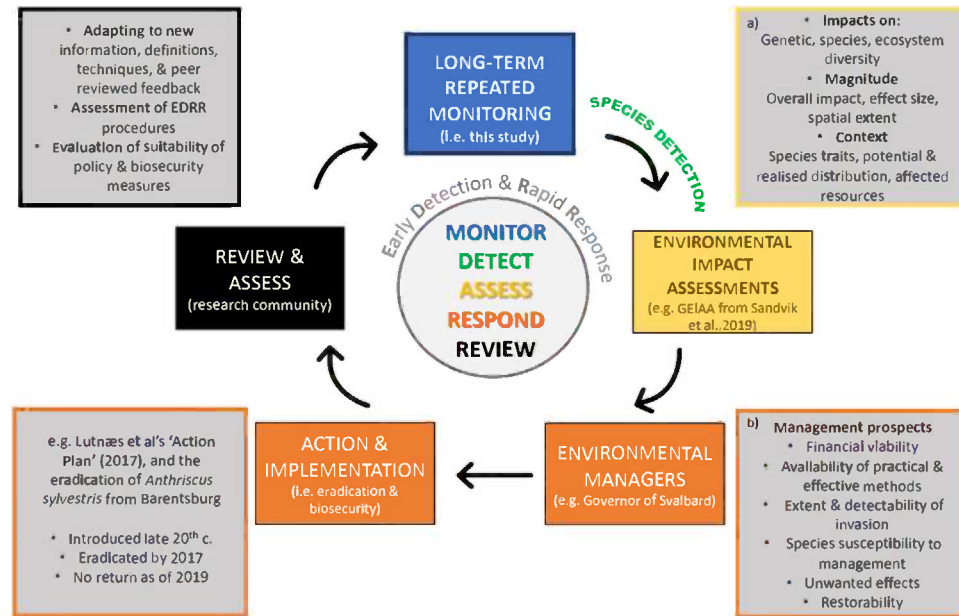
• Adapting to new information, definitions, techniques, & peer reviewed feedback
• Assessment of EDRR procedures
• Evaluation of suitability of policy & biosecurity measures

LONG-TERM REPEATED MONITORING
(i.e. this study)

SPECIES DETECTION

a) • Impacts on:
Genetic, species, ecosystem diversity
• Magnitude
Overall impact, effect size, spatial extent
• Context
Species traits, potential & realised distribution, affected resources

Early Detection & Rapid Response

MONITOR
DETECT
ASSESS
RESPOND
REVIEW

REVIEW & ASSESS
(research community)

ENVIRONMENTAL IMPACT ASSESSMENTS
(e.g. GEIAA from Sandvik et al..2019)

e.g. Lutnæs et al's 'Action Plan' (2017), and the eradication of Anthriscus sylvestris from Barentsburg

• Introduced late 20$^{th}$ c.
• Eradicated by 2017
• No return as of 2019

ACTION & IMPLEMENTATION
(i.e. eradication & biosecurity)

ENVIRONMENTAL MANAGERS
(e.g. Governor of Svalbard)

b) Management prospects
• Financial viability
• Availability of practical & effective methods
• Extent & detectability of invasion
• Species susceptibility to management
• Unwanted effects
• Restorability